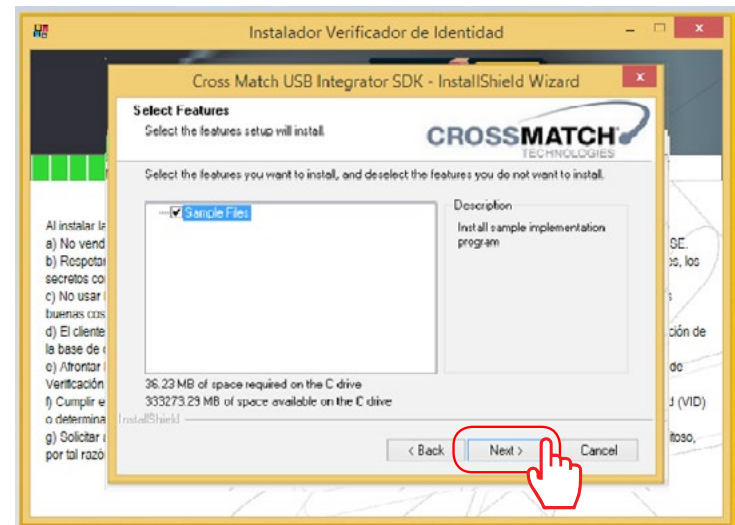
Instalador Verificador de Identidad

Cross Match USB Integrator SDK - InstallShield Wizard

Select Features
Select the features setup will install.

CROSSMATCH
TECHNOLOGIES

Select the features you want to install, and deselect the features you do not want to install.

Sample Files

Description
Install sample implementation program

36.23 MB of space required on the C drive
333273.29 MB of space available on the C drive

InstallShield

< Back
Next >
Cancel

Al instalar la
a) No vend
b) Respetar
secretos co
c) No usar
buenas cos
d) El cliente
la base de
e) Afrontar
Verificación
f) Cumplir e
o determina
g) Solicitar
por tal razó

SE.
os, los
s
ción de
do
(VID)
itoso,